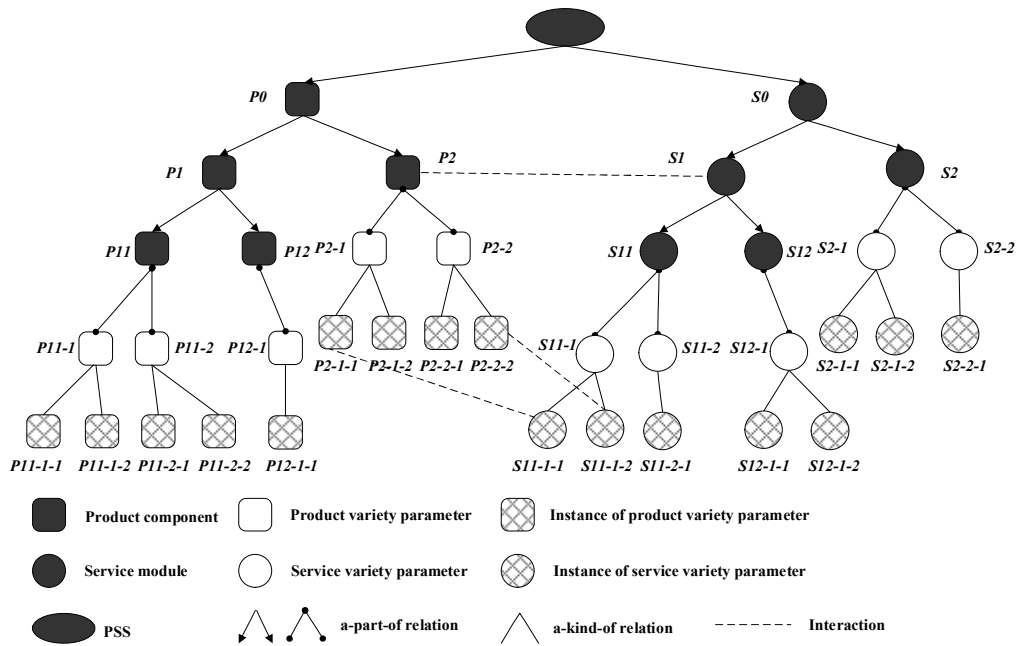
P0

S0

P1

P2

S1

S2

P11

P12

P2-1

P2-2

S11

S12

S2-1

S2-2

P11-1

P11-2

P12-1

P2-1-1

P2-1-2

P2-2-1

P2-2-2

S11-1

S11-2

S12-1

S2-1-1

S2-1-2

S2-2-1

P11-1-1

P11-1-2

P11-2-1

P11-2-2

P12-1-1

S11-1-1

S11-1-2

S11-2-1

S12-1-1

S12-1-2

Product component

Product variety parameter

Instance of product variety parameter

Service module

Service variety parameter

Instance of service variety parameter

PSS

a-part-of relation

a-kind-of relation

Interaction